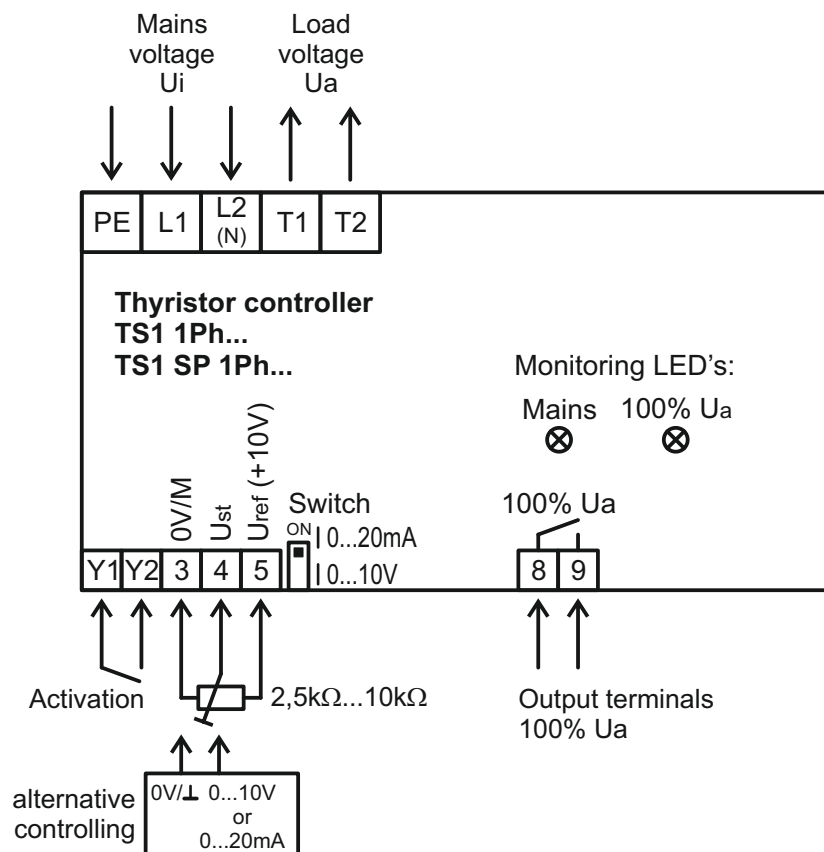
Mains voltage Ui

Load voltage Ua

PE L1 L2 (N) T1 T2

**Thyristor controller**
**TS1 1Ph...**
**TS1 SP 1Ph...**

Monitoring LED's:

Mains 100% Ua

0V/M $U_{st}$ $U_{ref}$ (+10V)

Switch
ON I 0...20mA
I 0...10V

100% Ua

Y1 Y2 3 4 5

8 9

Activation

2,5kΩ...10kΩ

Output terminals
100% Ua

alternative controlling

0V/⊥ 0...10V or 0...20mA